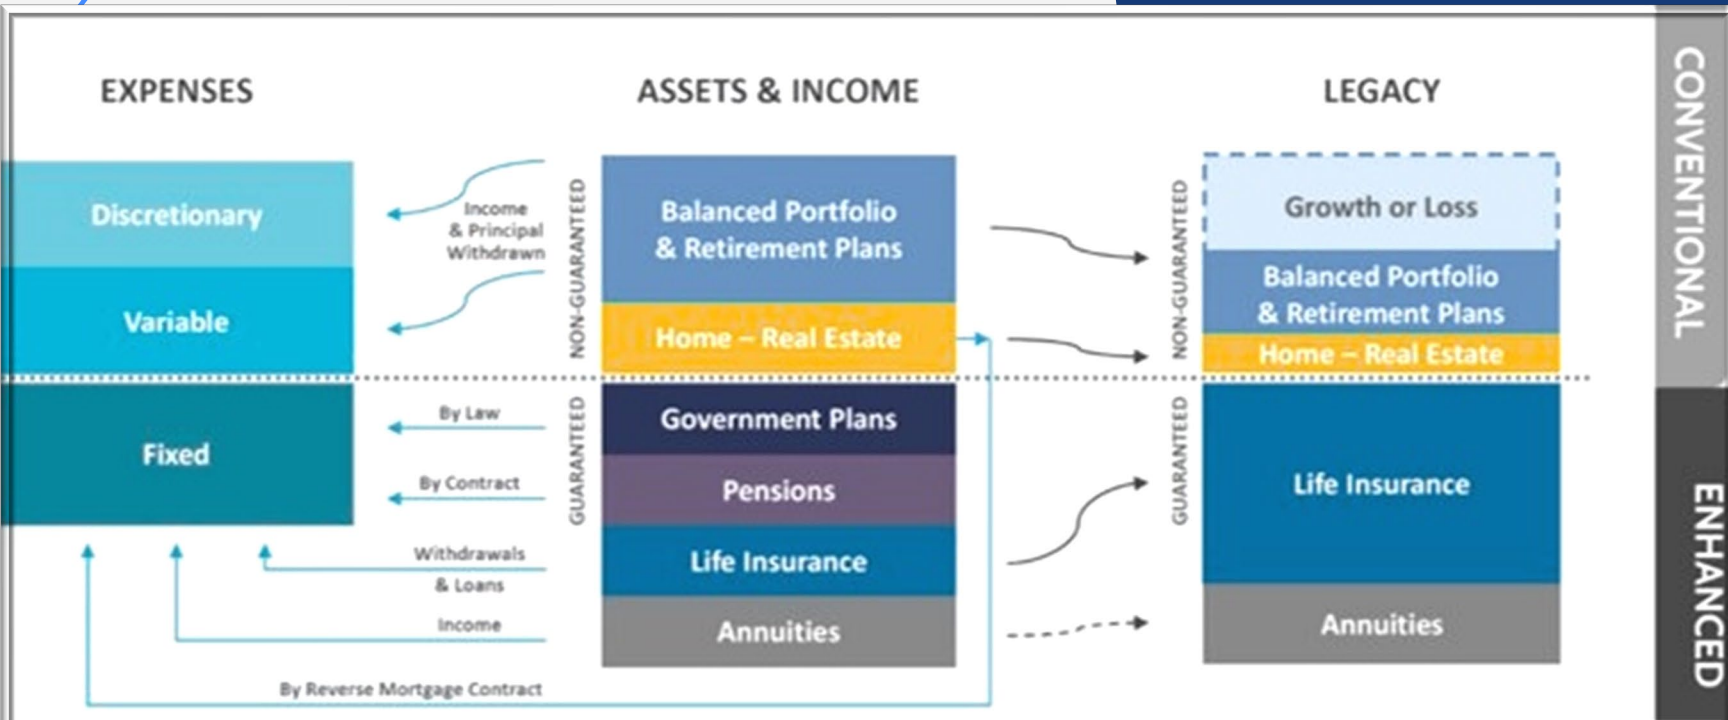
EXPENSES

ASSETS & INCOME

LEGACY

CONVENTIONAL

ENHANCED

Discretionary

Variable

Fixed

Income & Principal Withdrawn

By Law

By Contract

Withdrawals & Loans

Income

By Reverse Mortgage Contract

NON-GUARANTEED

GUARANTEED

Balanced Portfolio & Retirement Plans

Home – Real Estate

Government Plans

Pensions

Life Insurance

Annuities

NON-GUARANTEED

GUARANTEED

Growth or Loss

Balanced Portfolio & Retirement Plans

Home – Real Estate

Life Insurance

Annuities